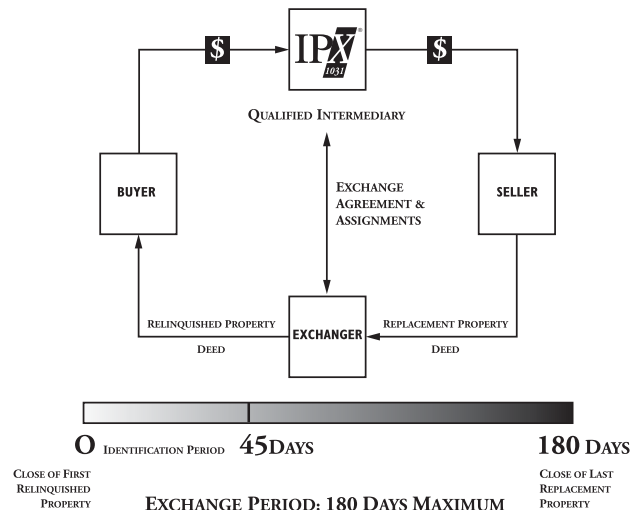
$

IPX
1031

$

Qualified Intermediary

Buyer

Exchange Agreement & Assignments

Seller

Relinquished Property

Deed

Exchanger

Replacement Property

Deed

O Identification Period 45Days 180 Days

Close of First Relinquished Property

Exchange Period: 180 Days Maximum

Close of Last Replacement Property